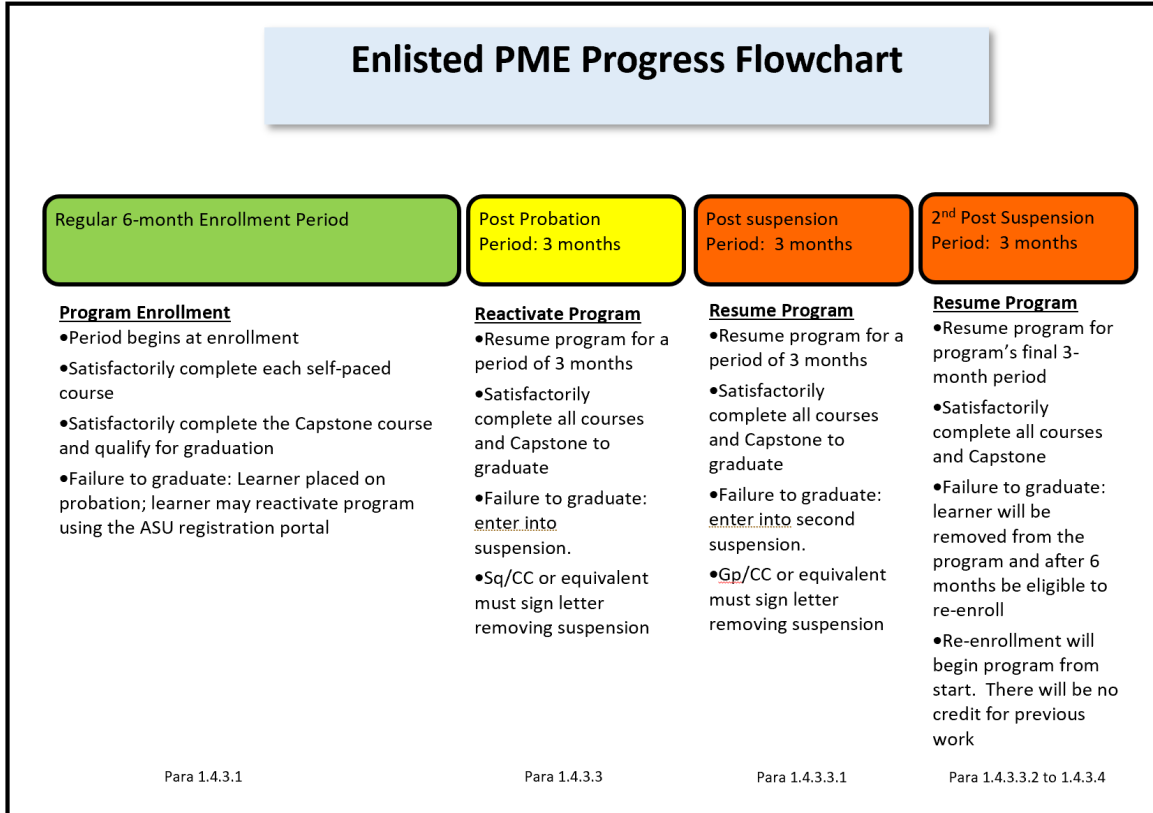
Enlisted PME Progress Flowchart

Regular 6-month Enrollment Period

Program Enrollment
•Period begins at enrollment
•Satisfactorily complete each self-paced course
•Satisfactorily complete the Capstone course and qualify for graduation
•Failure to graduate: Learner placed on probation; learner may reactivate program using the ASU registration portal

Para 1.4.3.1

Post Probation Period: 3 months

Reactivate Program
•Resume program for a period of 3 months
•Satisfactorily complete all courses and Capstone to graduate
•Failure to graduate: enter into suspension.
•Sq/CC or equivalent must sign letter removing suspension

Para 1.4.3.3

Post suspension Period: 3 months

Resume Program
•Resume program for a period of 3 months
•Satisfactorily complete all courses and Capstone to graduate
•Failure to graduate: enter into second suspension.
•Gp/CC or equivalent must sign letter removing suspension

Para 1.4.3.3.1

2$^{nd}$ Post Suspension Period: 3 months

Resume Program
•Resume program for program's final 3-month period
•Satisfactorily complete all courses and Capstone
•Failure to graduate: learner will be removed from the program and after 6 months be eligible to re-enroll
•Re-enrollment will begin program from start. There will be no credit for previous work

Para 1.4.3.3.2 to 1.4.3.4